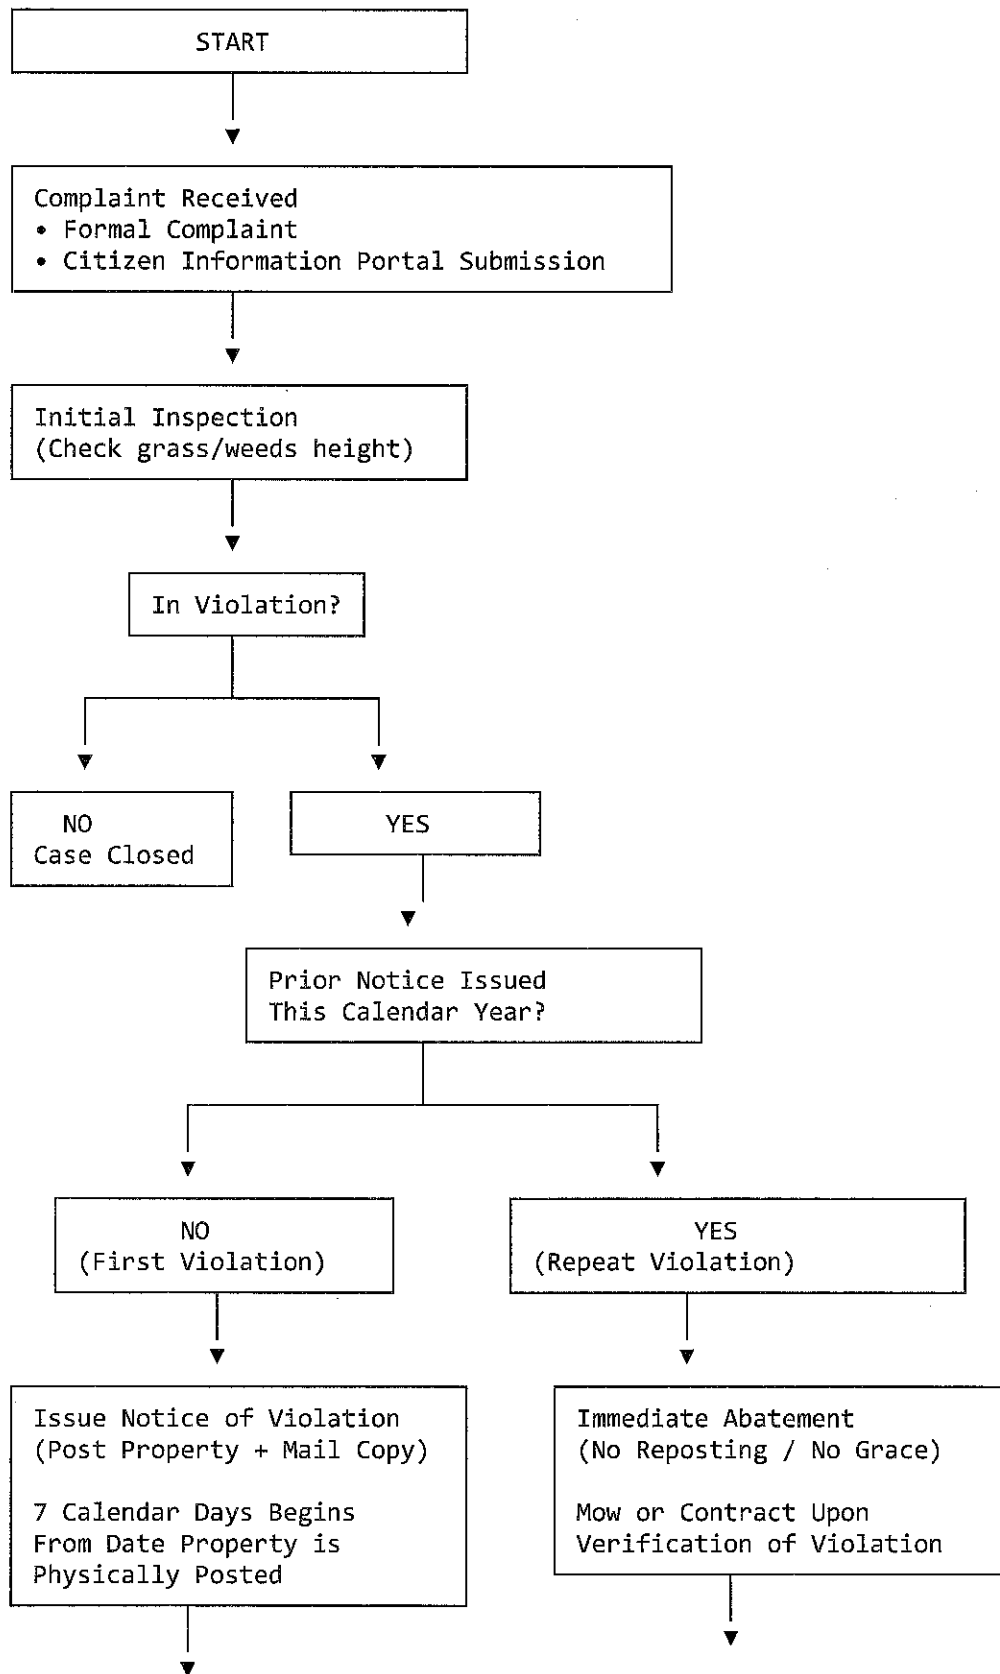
START

Complaint Received
• Formal Complaint
• Citizen Information Portal Submission

Initial Inspection
(Check grass/weeds height)

In Violation?

NO
Case Closed

YES

Prior Notice Issued
This Calendar Year?

NO
(First Violation)

YES
(Repeat Violation)

Issue Notice of Violation
(Post Property + Mail Copy)

7 Calendar Days Begins From Date Property is Physically Posted

Immediate Abatement
(No Reposting / No Grace)

Mow or Contract Upon Verification of Violation